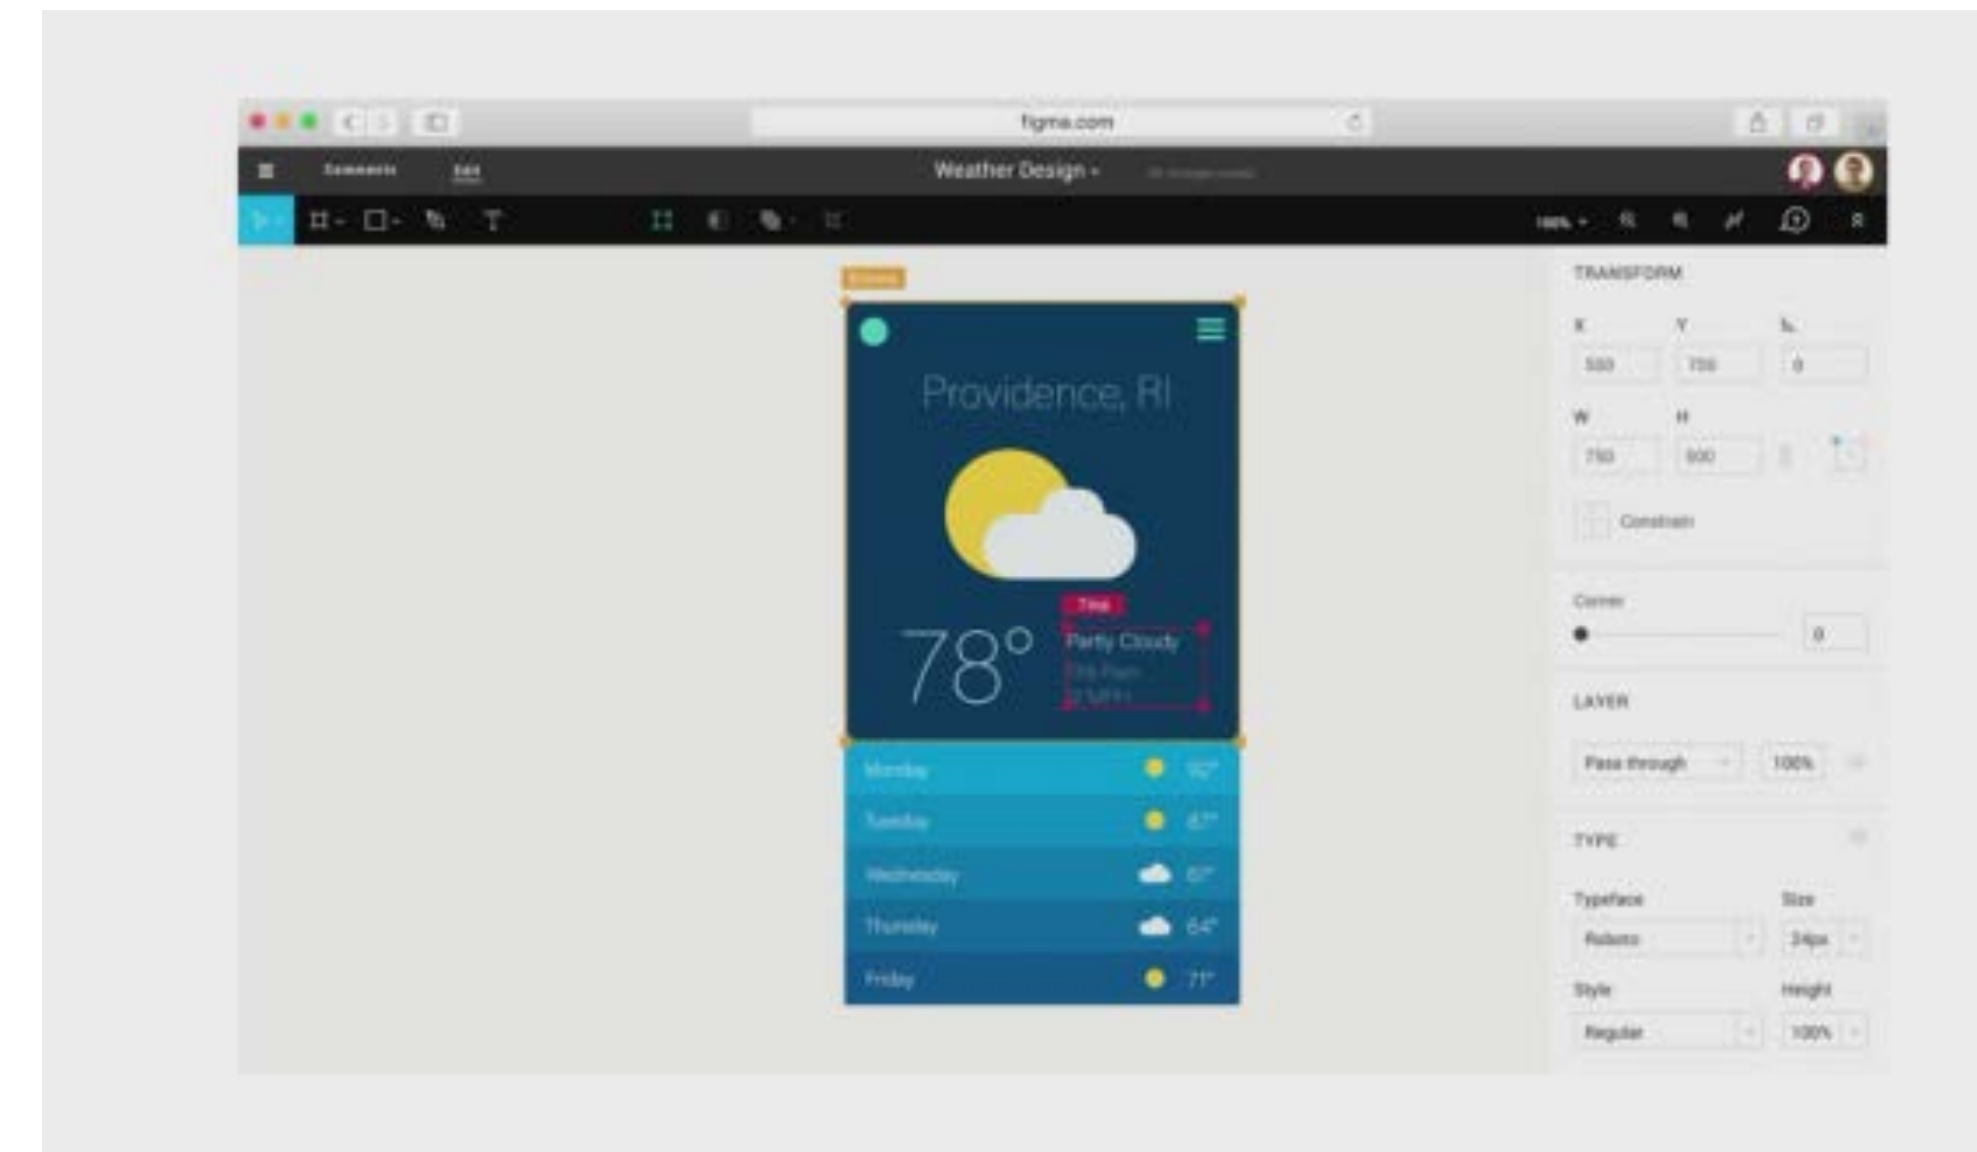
figma.com

Comments Edit

Weather Design ▾ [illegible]

100% ▾

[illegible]

Providence, RI

78°

Text

Partly Cloudy
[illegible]
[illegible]

Monday 92°
Tuesday 87°
Wednesday 67°
Thursday 64°
Friday 71°

TRANSFORM

X Y
500 700 0

W H
750 900

Constrain

Corner
0

LAYER

Pass through 100%

TYPE

Typeface Size
Roboto 24px

Style Height
Regular 100%